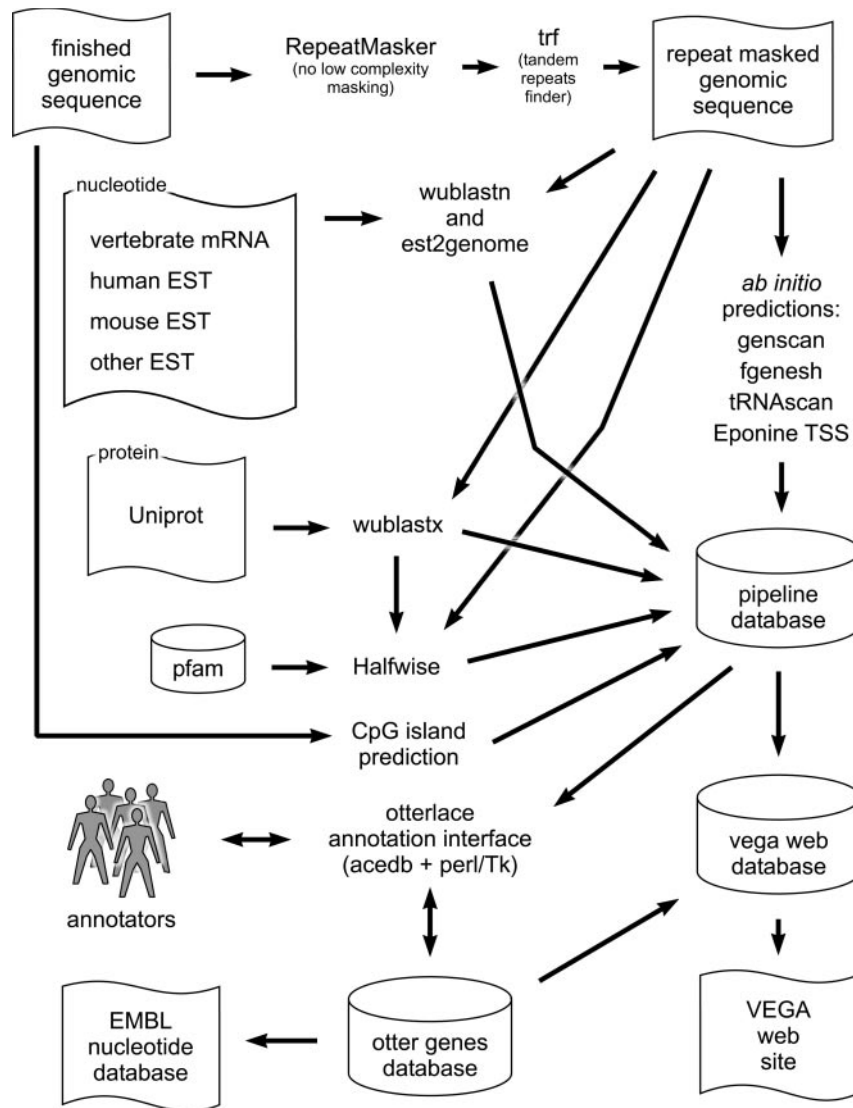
finished genomic sequence

RepeatMasker (no low complexity masking)

trf (tandem repeats finder)

repeat masked genomic sequence

nucleotide

vertebrate mRNA

human EST

mouse EST

other EST

wublastn and est2genome

ab initio predictions:

genscan

fgenesh

tRNAscan

Eponine TSS

protein

Uniprot

wublastx

pipeline database

pfam

Halfwise

CpG island prediction

otterlace annotation interface (acedb + perl/Tk)

vega web database

annotators

VEGA web site

EMBL nucleotide database

otter genes database